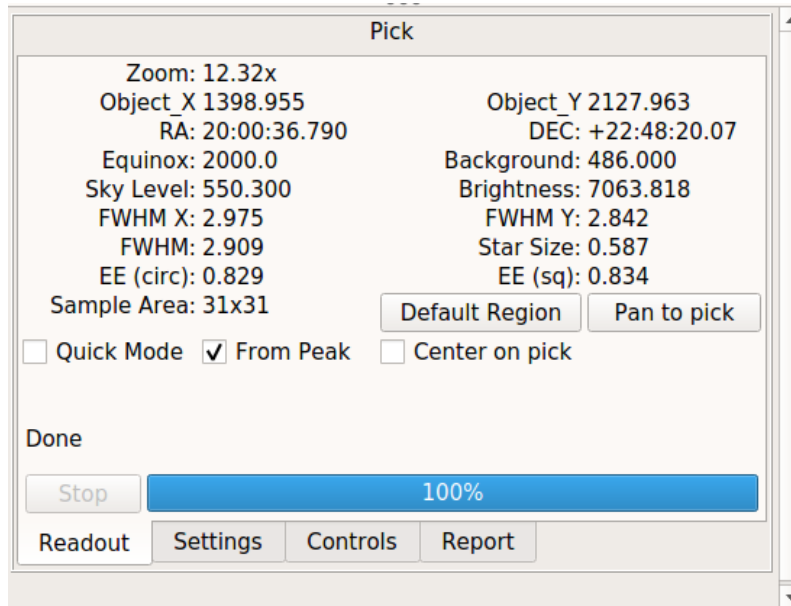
Pick

Zoom: 12.32x
Object_X 1398.955
RA: 20:00:36.790
Equinox: 2000.0
Sky Level: 550.300
FWHM X: 2.975
FWHM: 2.909
EE (circ): 0.829
Sample Area: 31x31

Object_Y 2127.963
DEC: +22:48:20.07
Background: 486.000
Brightness: 7063.818
FWHM Y: 2.842
Star Size: 0.587
EE (sq): 0.834

Default Region
Pan to pick

Quick Mode
From Peak
Center on pick

Done

Stop
100%

Readout
Settings
Controls
Report